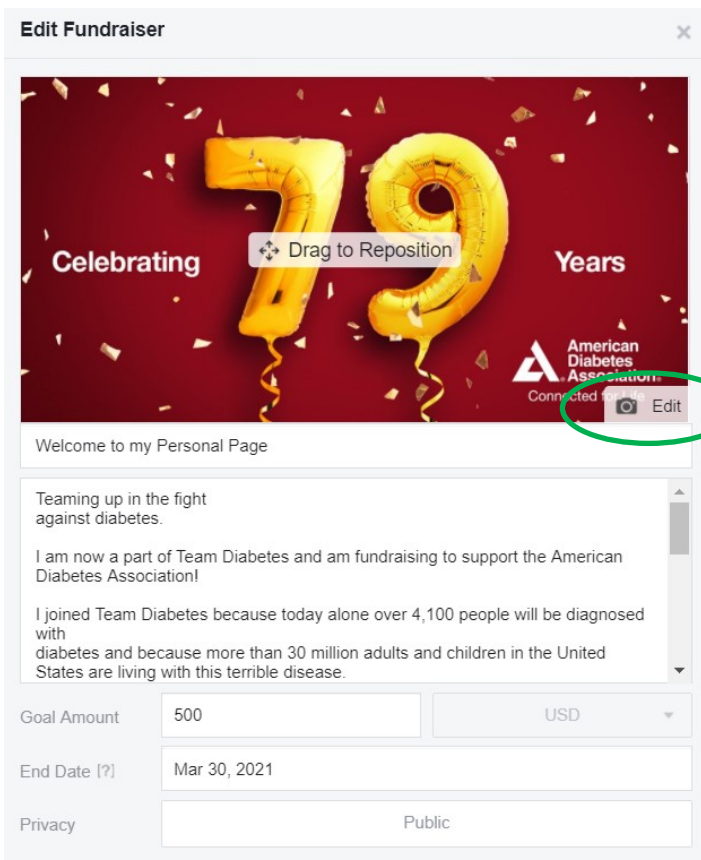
Edit Fundraiser

×

Celebrating

79

Years

Drag to Reposition

American Diabetes Association®

Connected for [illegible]

Edit

Welcome to my Personal Page

Teaming up in the fight
against diabetes.

I am now a part of Team Diabetes and am fundraising to support the American Diabetes Association!

I joined Team Diabetes because today alone over 4,100 people will be diagnosed with
diabetes and because more than 30 million adults and children in the United States are living with this terrible disease.

Goal Amount | 500 | USD

End Date [?] | Mar 30, 2021

Privacy | Public